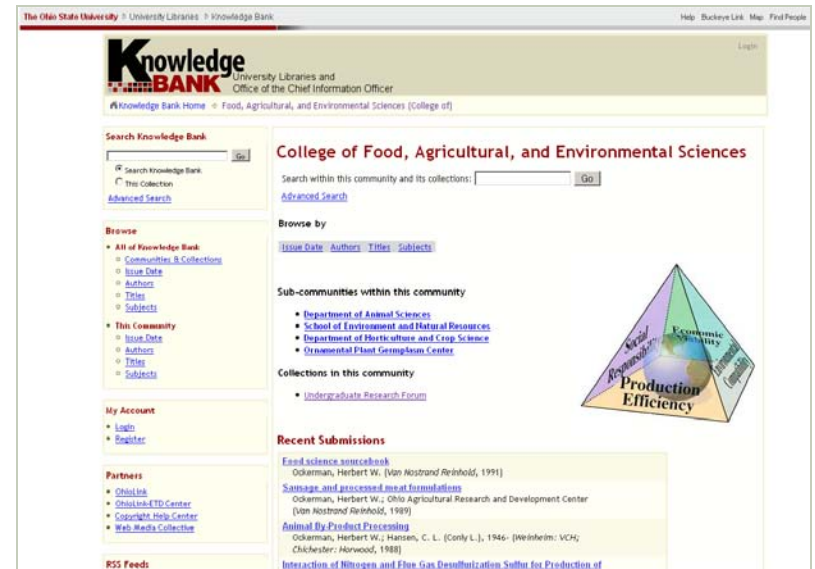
The Ohio State University > University Libraries > Knowledge Bank

Help Buckeye Link Map Find People

Knowledge BANK University Libraries and Office of the Chief Information Officer

Login

Knowledge Bank Home > Food, Agricultural, and Environmental Sciences (College of)

Search Knowledge Bank

Go

Search Knowledge Bank
This Collection

Advanced Search

Browse

• All of Knowledge Bank
◦ Communities & Collections
◦ Issue Date
◦ Authors
◦ Titles
◦ Subjects

• This Community
◦ Issue Date
◦ Authors
◦ Titles
◦ Subjects

My Account

• Login
• Register

Partners

• OhioLink
• OhioLink ETD Center
• Copyright Help Center
• Web Media Collective

RSS Feeds

College of Food, Agricultural, and Environmental Sciences

Search within this community and its collections: Go

Advanced Search

Browse by

Issue Date Authors Titles Subjects

Sub-communities within this community

• Department of Animal Sciences
• School of Environment and Natural Resources
• Department of Horticulture and Crop Science
• Ornamental Plant Germplasm Center

Collections in this community

• Undergraduate Research Forum

Social Responsibility Economic Viability Environmental Compatibility Production Efficiency

Recent Submissions

Food science sourcebook
Ockerman, Herbert W. (Van Nostrand Reinhold, 1991)

Sausage and processed meat formulations
Ockerman, Herbert W.; Ohio Agricultural Research and Development Center (Van Nostrand Reinhold, 1989)

Animal By-Product Processing
Ockerman, Herbert W.; Hansen, C. L. (Conly L.), 1946- (Weinheim: VCH; Chichester: Horwood, 1988)

Interaction of Nitrogen and Flue Gas Desulfurization Sulfur for Production of